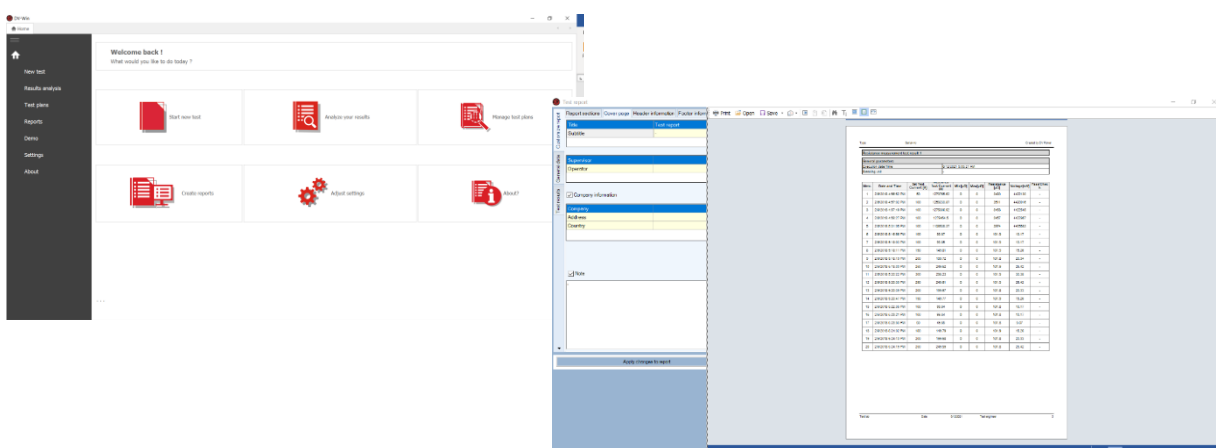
DV-Win
Home

New test
Results analysis
Test plans
Reports
Demo
Settings
About

Welcome back !
What would you like to do today ?

Start new test
Analyze your results
Manage test plans
Create reports
Adjust settings
About?

Test report
Report sections
Cover page
Header information
Footer info
Title
Test report
Subtitle
Supervisor
Operator
Company information
Company
Address
Country
Note
Apply changes to report

Print
Open
Save

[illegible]